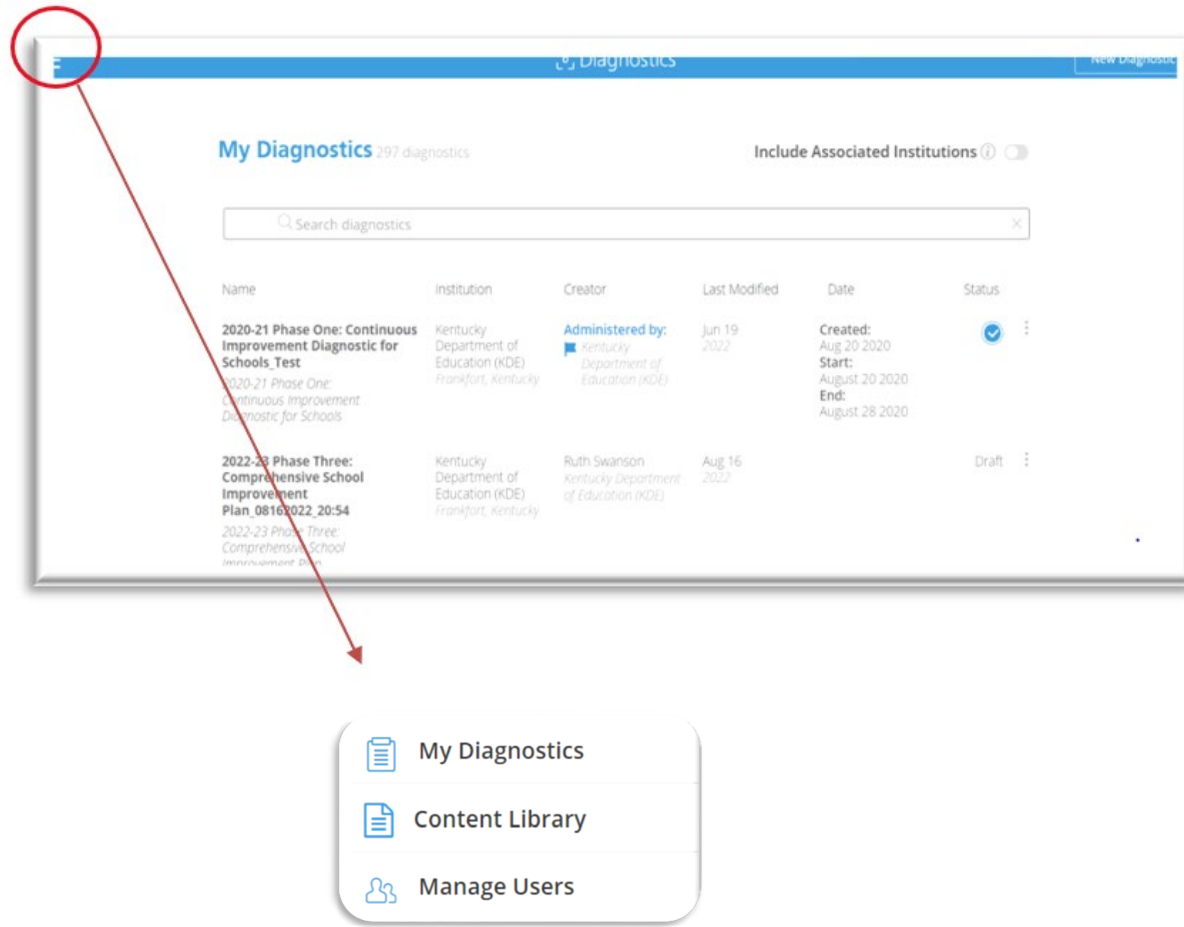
Diagnostics

New Diagnostic

My Diagnostics 297 diagnostics

Include Associated Institutions

Search diagnostics

| Name | Institution | Creator | Last Modified | Date | Status |
|---|---|---|---|---|---|
| 2020-21 Phase One: Continuous Improvement Diagnostic for Schools_Test 2020-21 Phase One: Continuous Improvement Diagnostic for Schools | Kentucky Department of Education (KDE) Frankfort, Kentucky | Administered by: Kentucky Department of Education (KDE) | Jun 19 2022 | Created: Aug 20 2020 Start: August 20 2020 End: August 28 2020 | |
| 2022-23 Phase Three: Comprehensive School Improvement Plan_08162022_20:54 2022-23 Phase Three: Comprehensive School Improvement Plan | Kentucky Department of Education (KDE) Frankfort, Kentucky | Ruth Swanson Kentucky Department of Education (KDE) | Aug 16 2022 | | Draft |

My Diagnostics

Content Library

Manage Users